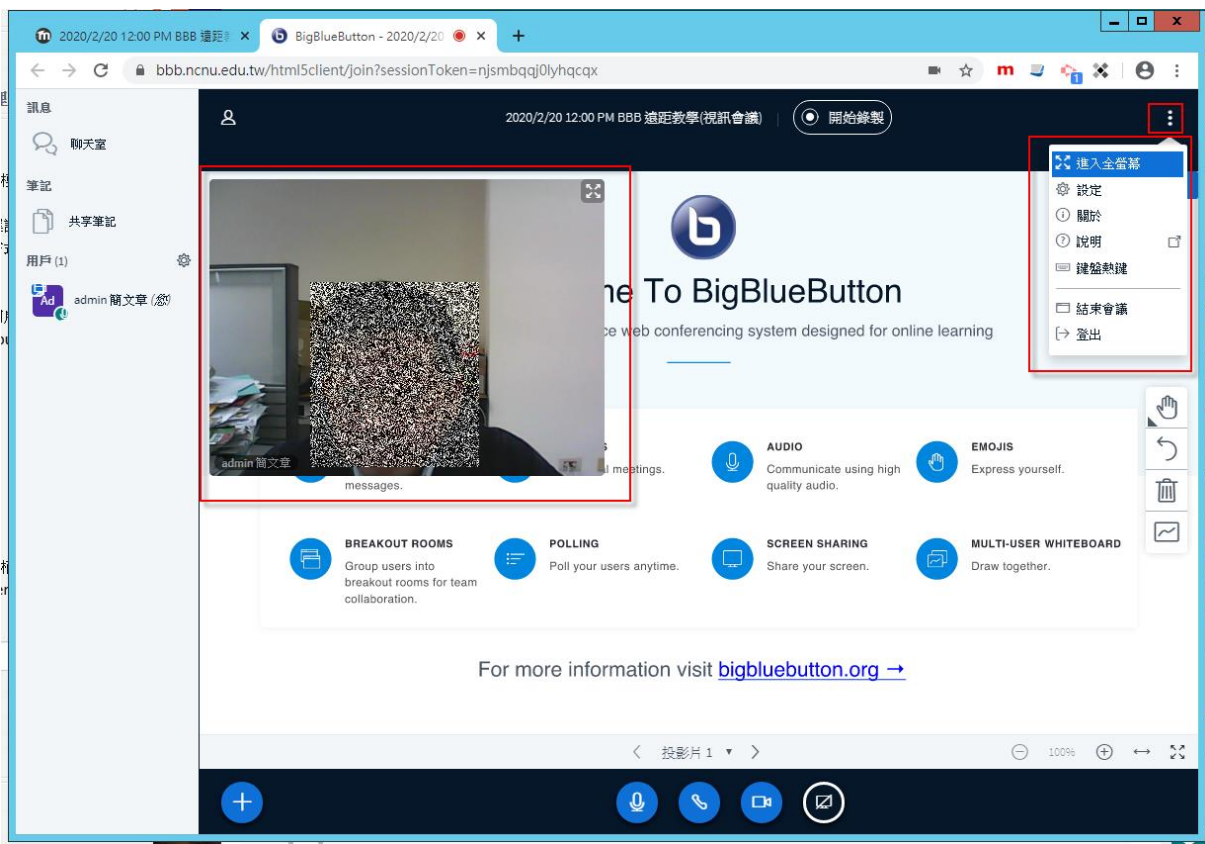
2020/2/20 12:00 PM BBB 遠距
BigBlueButton - 2020/2/20
bbb.ncnu.edu.tw/html5client/join?sessionToken=njsmbqqj0lyhqcqx

訊息
聊天室
筆記
共享筆記
用戶 (1)
Ad admin 簡文章 (您)

2020/2/20 12:00 PM BBB 遠距教學(視訊會議)
開始錄製

進入全螢幕
設定
關於
說明
鍵盤熱鍵
結束會議
登出

admin 簡文章

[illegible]ne To BigBlueButton
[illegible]ce web conferencing system designed for online learning

messages.
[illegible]l meetings.
AUDIO
Communicate using high quality audio.
EMOJIS
Express yourself.
BREAKOUT ROOMS
Group users into breakout rooms for team collaboration.
POLLING
Poll your users anytime.
SCREEN SHARING
Share your screen.
MULTI-USER WHITEBOARD
Draw together.

For more information visit bigbluebutton.org →

投影片 1
100%